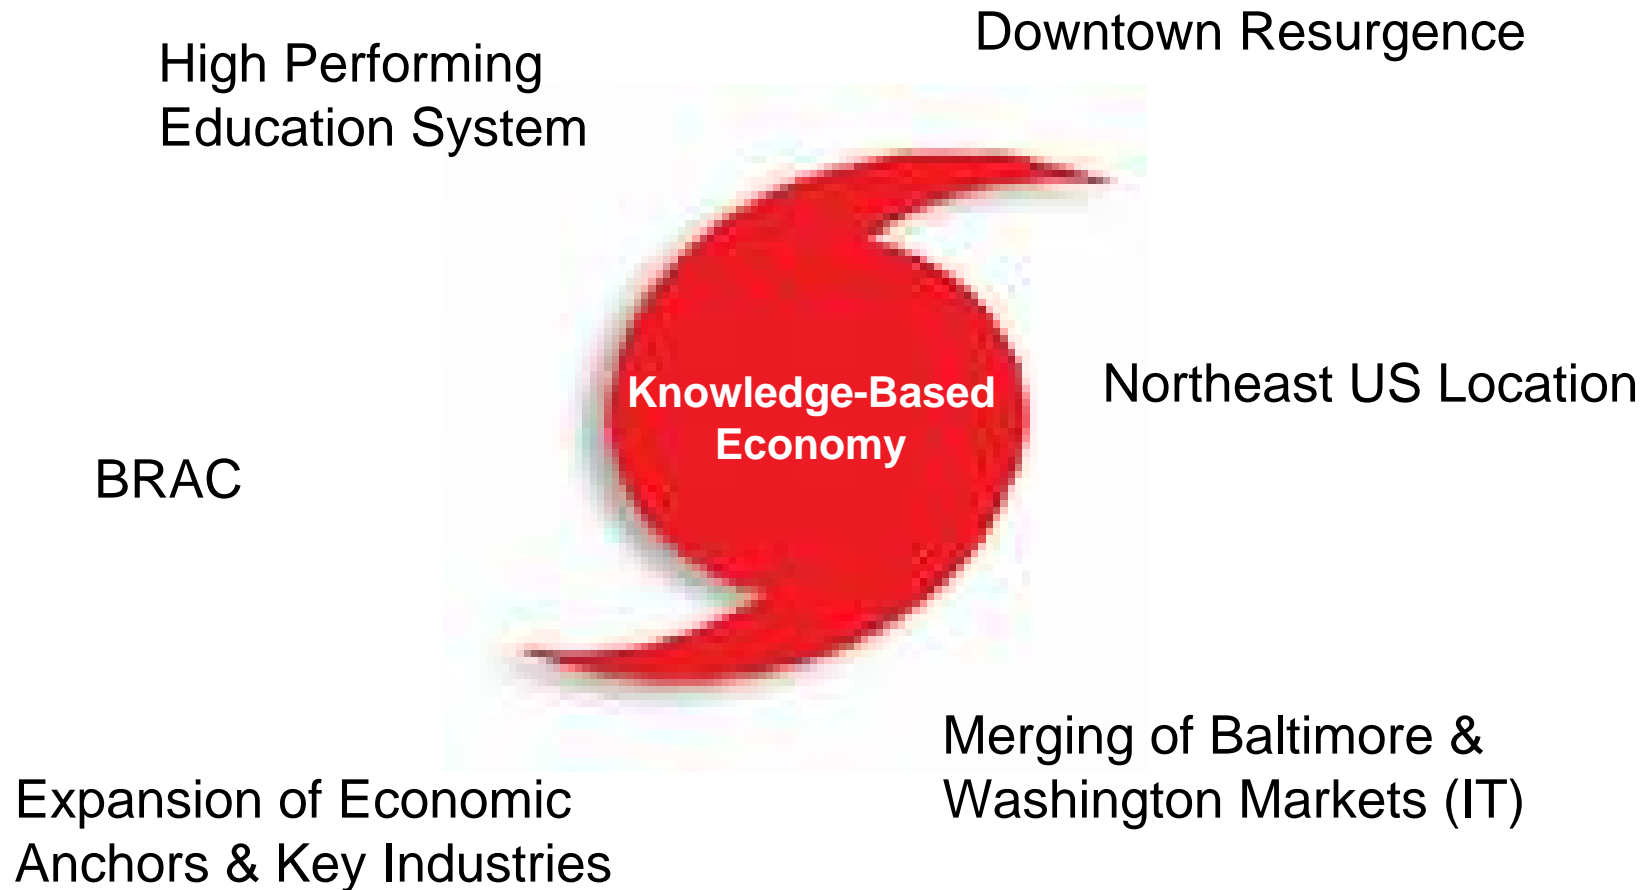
High Performing Education System

Downtown Resurgence

Knowledge-Based Economy

Northeast US Location

BRAC

Merging of Baltimore & Washington Markets (IT)

Expansion of Economic Anchors & Key Industries